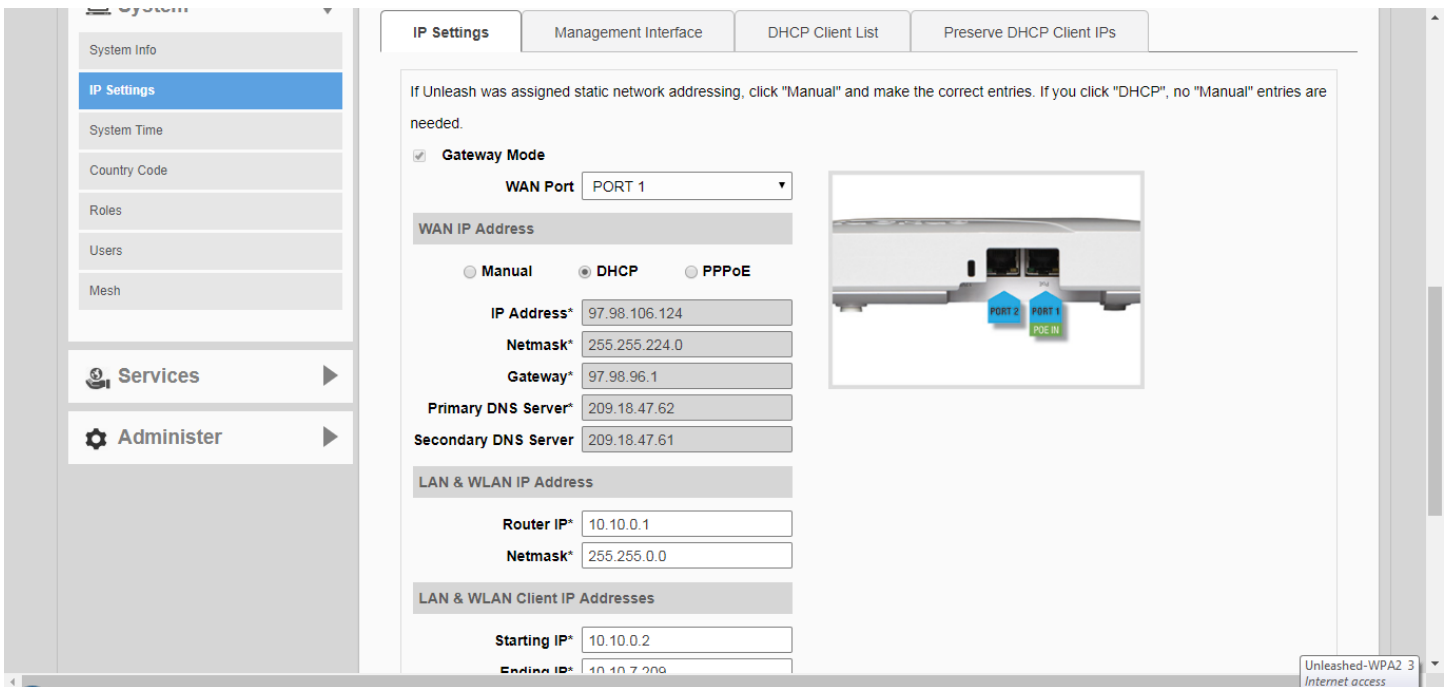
System

System Info

IP Settings

System Time

Country Code

Roles

Users

Mesh

Services

Administer

IP Settings | Management Interface | DHCP Client List | Preserve DHCP Client IPs

If Unleash was assigned static network addressing, click "Manual" and make the correct entries. If you click "DHCP", no "Manual" entries are needed.

Gateway Mode

WAN Port PORT 1

WAN IP Address

Manual DHCP PPPoE

IP Address* 97.98.106.124

Netmask* 255.255.224.0

Gateway* 97.98.96.1

Primary DNS Server* 209.18.47.62

Secondary DNS Server 209.18.47.61

LAN & WLAN IP Address

Router IP* 10.10.0.1

Netmask* 255.255.0.0

LAN & WLAN Client IP Addresses

Starting IP* 10.10.0.2

Ending IP* 10.10.7.209

PORT 2 PORT 1

POE IN

Unleashed-WPA2 3

Internet access